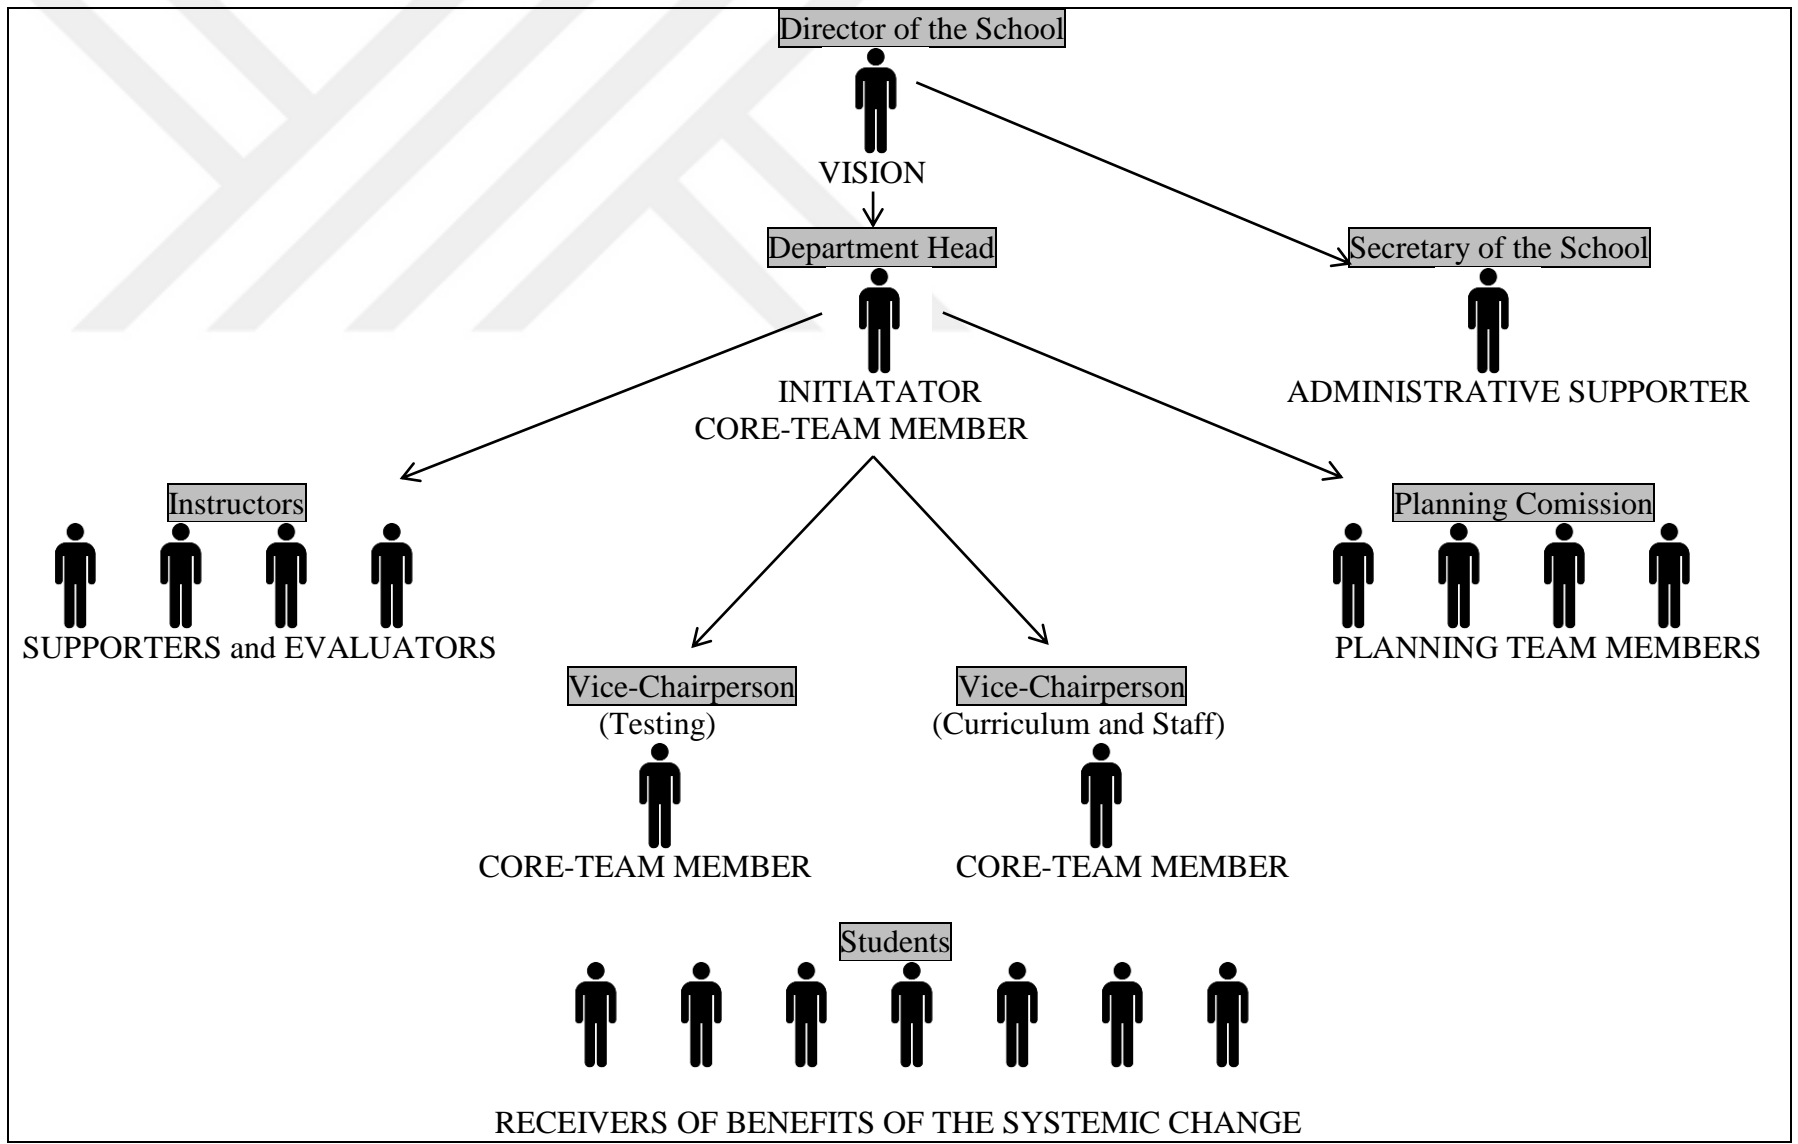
Director of the School

VISION

Department Head

Secretary of the School

INITIATATOR
CORE-TEAM MEMBER

ADMINISTRATIVE SUPPORTER

Instructors

SUPPORTERS and EVALUATORS

Planning Comission

PLANNING TEAM MEMBERS

Vice-Chairperson
(Testing)

CORE-TEAM MEMBER

Vice-Chairperson
(Curriculum and Staff)

CORE-TEAM MEMBER

Students

RECEIVERS OF BENEFITS OF THE SYSTEMIC CHANGE